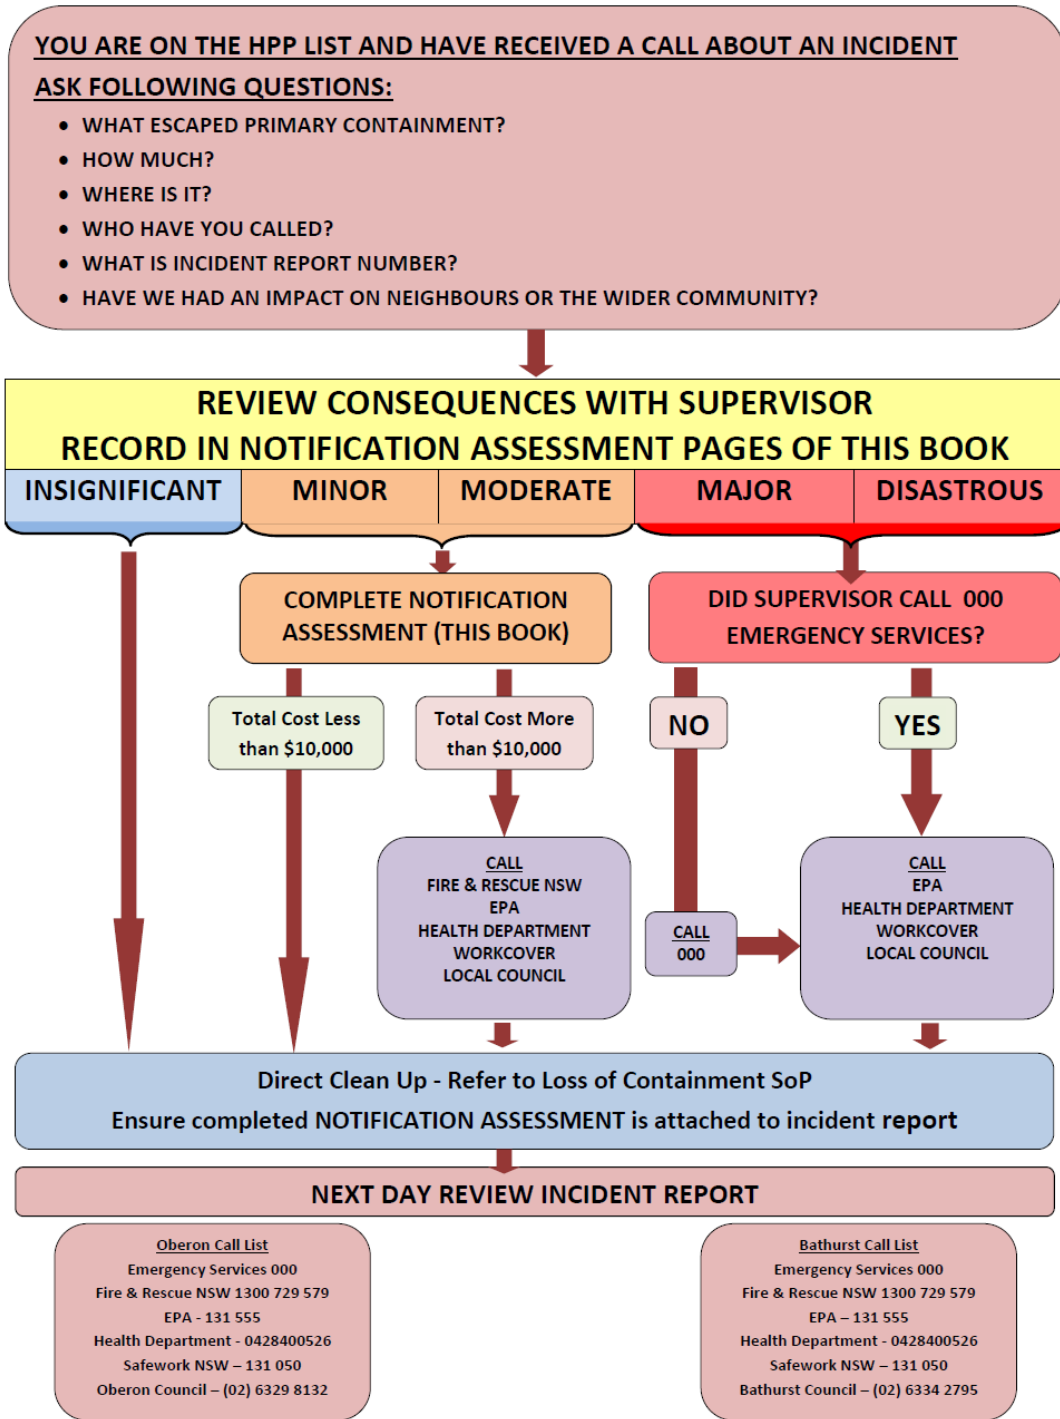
YOU ARE ON THE HPP LIST AND HAVE RECEIVED A CALL ABOUT AN INCIDENT

ASK FOLLOWING QUESTIONS:

- WHAT ESCAPED PRIMARY CONTAINMENT?
- HOW MUCH?
- WHERE IS IT?
- WHO HAVE YOU CALLED?
- WHAT IS INCIDENT REPORT NUMBER?
- HAVE WE HAD AN IMPACT ON NEIGHBOURS OR THE WIDER COMMUNITY?

REVIEW CONSEQUENCES WITH SUPERVISOR
RECORD IN NOTIFICATION ASSESSMENT PAGES OF THIS BOOK

INSIGNIFICANT | MINOR | MODERATE | MAJOR | DISASTROUS

COMPLETE NOTIFICATION ASSESSMENT (THIS BOOK)

DID SUPERVISOR CALL 000 EMERGENCY SERVICES?

Total Cost Less than $10,000

Total Cost More than $10,000

NO

YES

CALL
FIRE & RESCUE NSW
EPA
HEALTH DEPARTMENT
WORKCOVER
LOCAL COUNCIL

CALL
000

CALL
EPA
HEALTH DEPARTMENT
WORKCOVER
LOCAL COUNCIL

Direct Clean Up - Refer to Loss of Containment SoP
Ensure completed NOTIFICATION ASSESSMENT is attached to incident report

NEXT DAY REVIEW INCIDENT REPORT

Oberon Call List
Emergency Services 000
Fire & Rescue NSW 1300 729 579
EPA - 131 555
Health Department - 0428400526
Safework NSW – 131 050
Oberon Council – (02) 6329 8132

Bathurst Call List
Emergency Services 000
Fire & Rescue NSW 1300 729 579
EPA – 131 555
Health Department - 0428400526
Safework NSW – 131 050
Bathurst Council – (02) 6334 2795